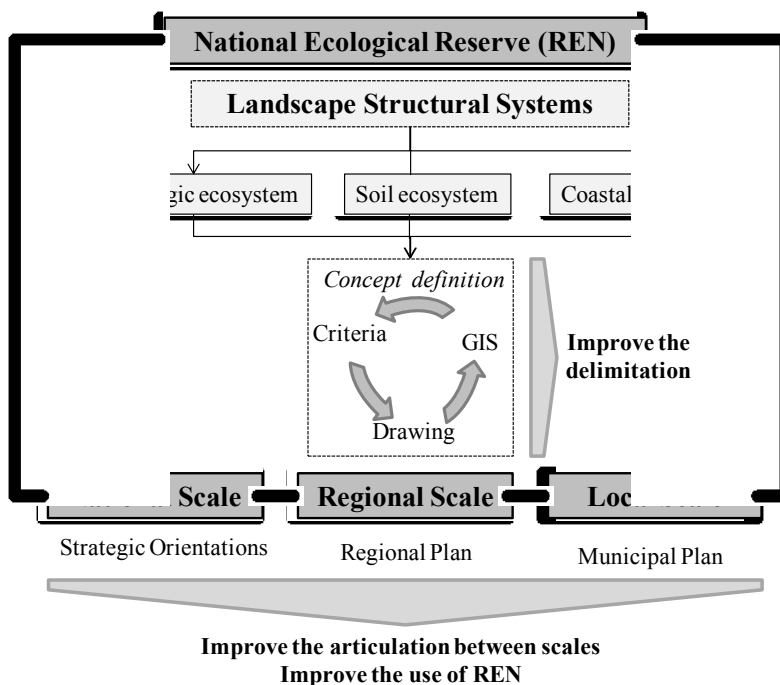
National Ecological Reserve (REN)

Landscape Structural Systems

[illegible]gic ecosystem

Soil ecosystem

Coastal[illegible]

Concept definition

Criteria

GIS

Drawing

Improve the delimitation

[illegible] Scale

Regional Scale

Loc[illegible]

Strategic Orientations

Regional Plan

Municipal Plan

Improve the articulation between scales
Improve the use of REN